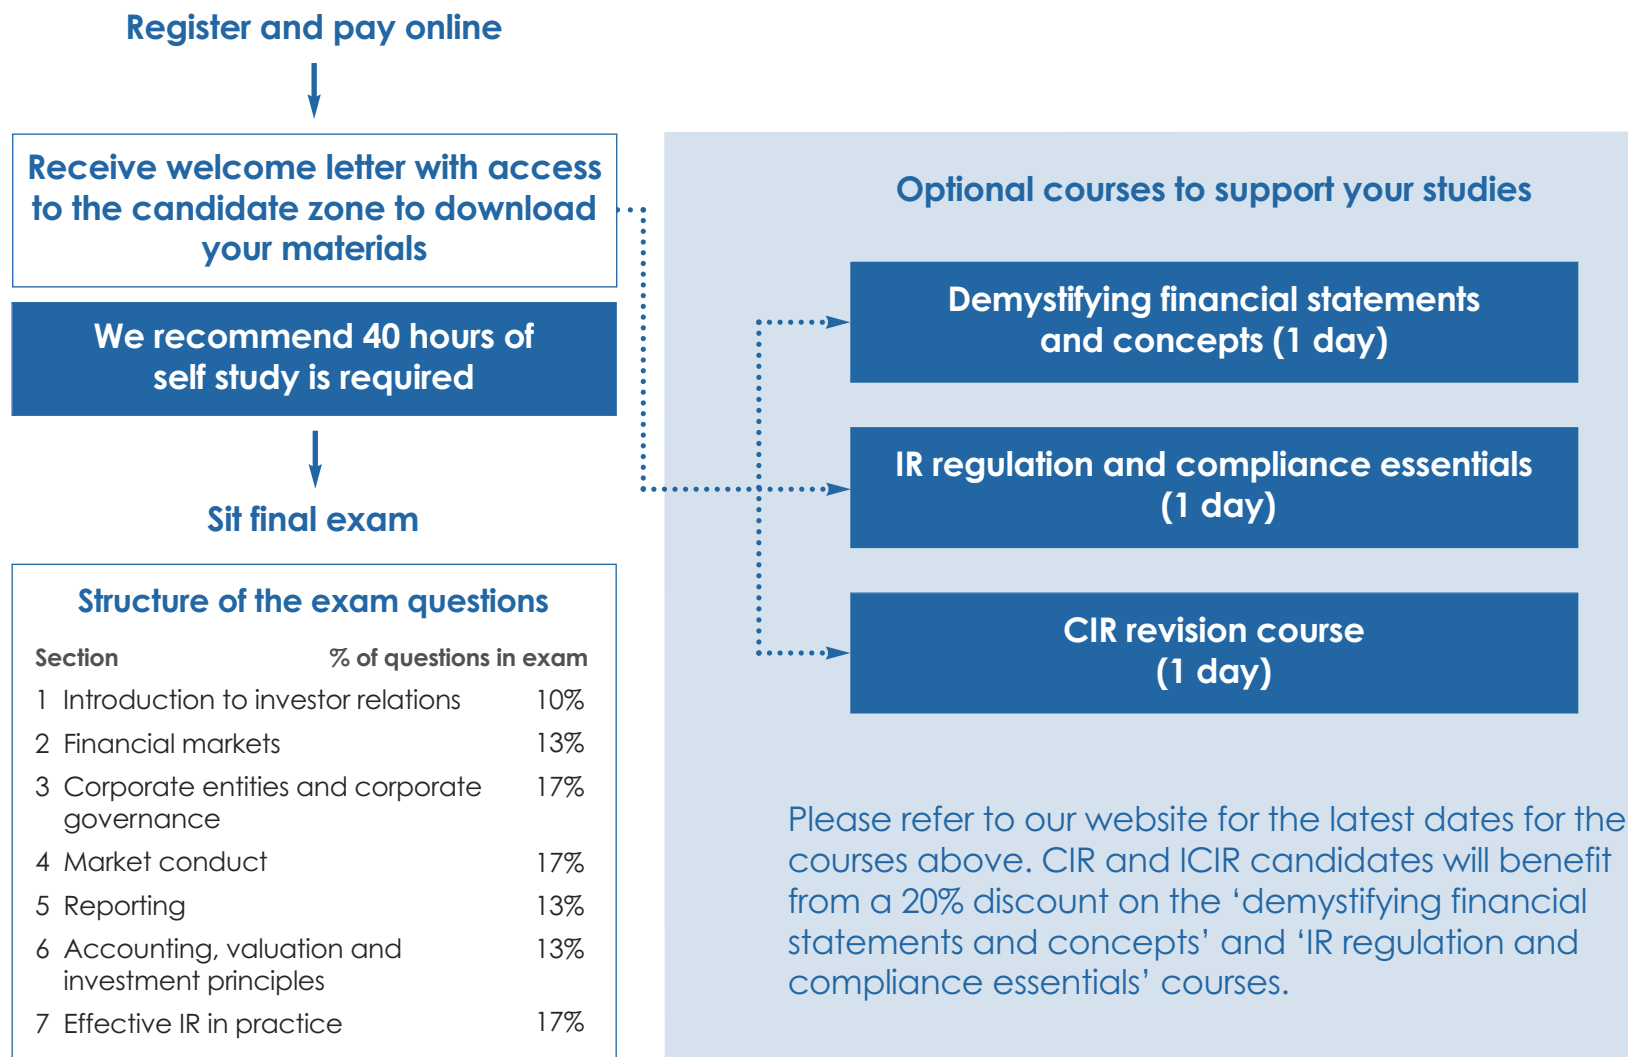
Register and pay online

Receive welcome letter with access to the candidate zone to download your materials

We recommend 40 hours of self study is required

Sit final exam

Structure of the exam questions

| Section | % of questions in exam |
|---|---|
| 1 Introduction to investor relations | 10% |
| 2 Financial markets | 13% |
| 3 Corporate entities and corporate governance | 17% |
| 4 Market conduct | 17% |
| 5 Reporting | 13% |
| 6 Accounting, valuation and investment principles | 13% |
| 7 Effective IR in practice | 17% |

Optional courses to support your studies

Demystifying financial statements and concepts (1 day)

IR regulation and compliance essentials (1 day)

CIR revision course (1 day)

Please refer to our website for the latest dates for the courses above. CIR and ICIR candidates will benefit from a 20% discount on the 'demystifying financial statements and concepts' and 'IR regulation and compliance essentials' courses.